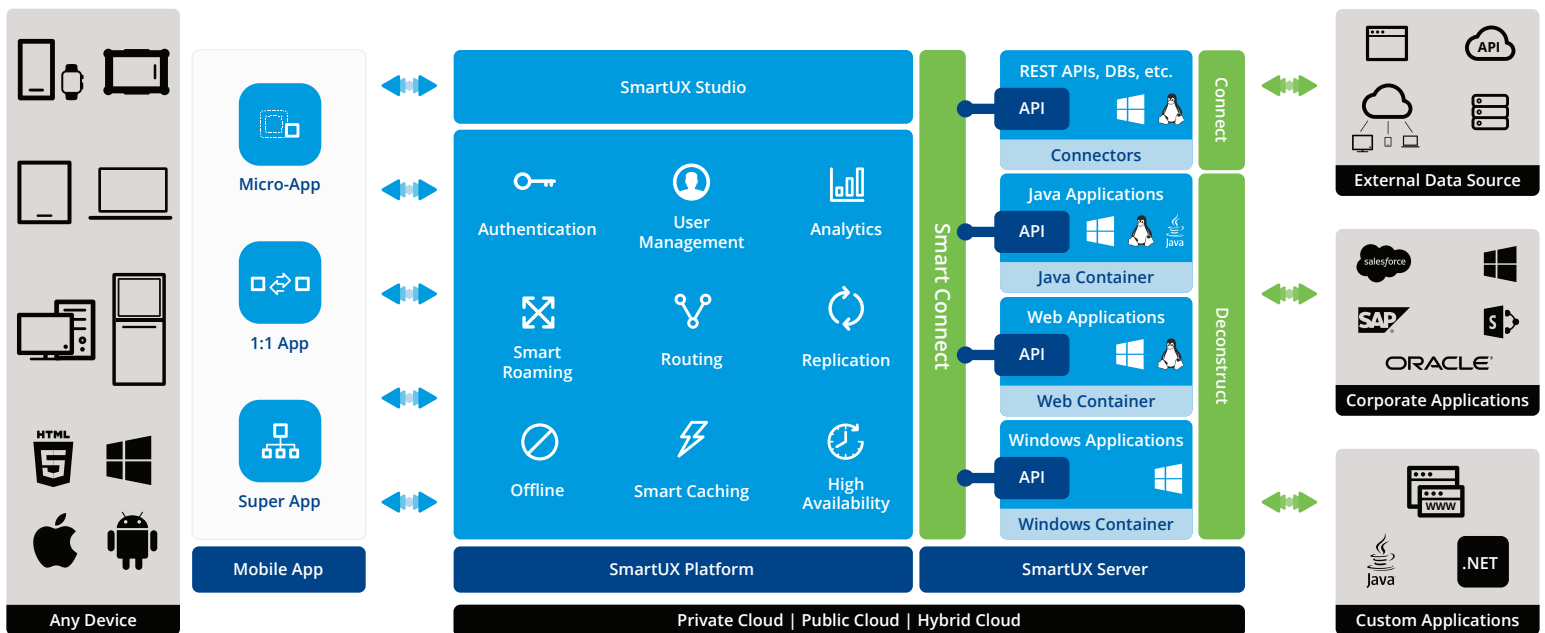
HTML 5

Any Device

Micro-App

1:1 App

Super App

Mobile App

SmartUX Studio

Authentication

User Management

Analytics

Smart Roaming

Routing

Replication

Offline

Smart Caching

High Availability

SmartUX Platform

Smart Connect

REST APIs, DBs, etc.

API

Connectors

Java Applications

API

Java

Java Container

Web Applications

API

Web Container

Windows Applications

API

Windows Container

Connect

Deconstruct

SmartUX Server

Private Cloud | Public Cloud | Hybrid Cloud

API

External Data Source

salesforce

SAP

ORACLE

Corporate Applications

www

Java

.NET

Custom Applications